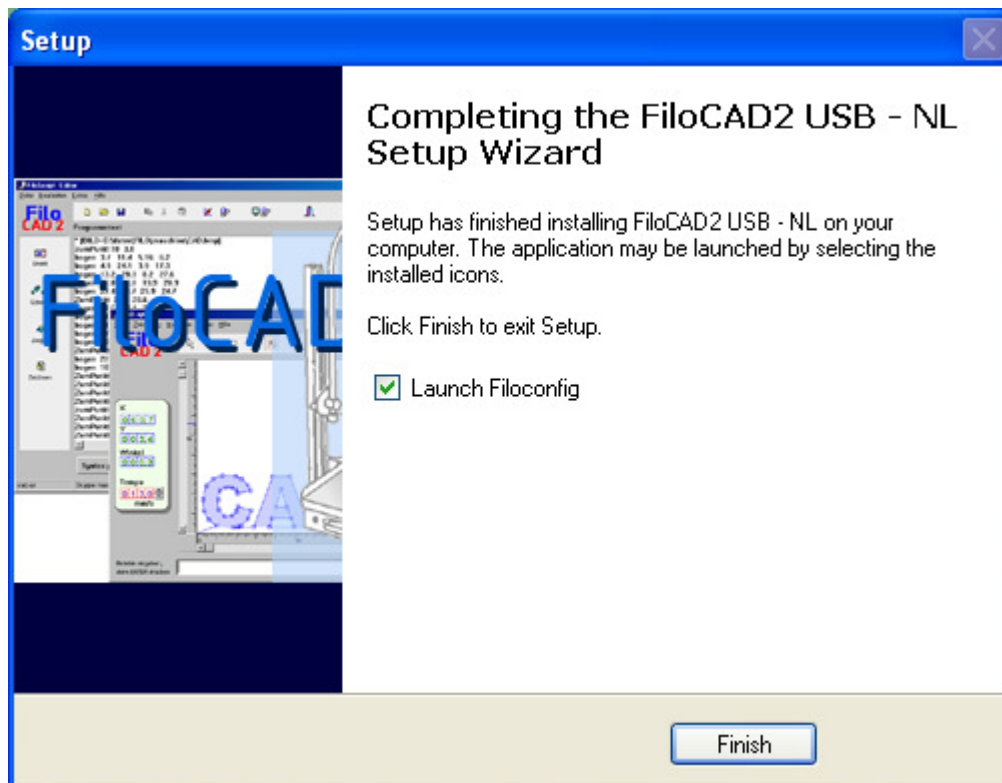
Setup

Completing the FiloCAD2 USB - NL Setup Wizard

Setup has finished installing FiloCAD2 USB - NL on your computer. The application may be launched by selecting the installed icons.

Click Finish to exit Setup.

Launch Filoconfig

Filo CAD 2

FiloCAD

Filo CAD 2

CA

Finish